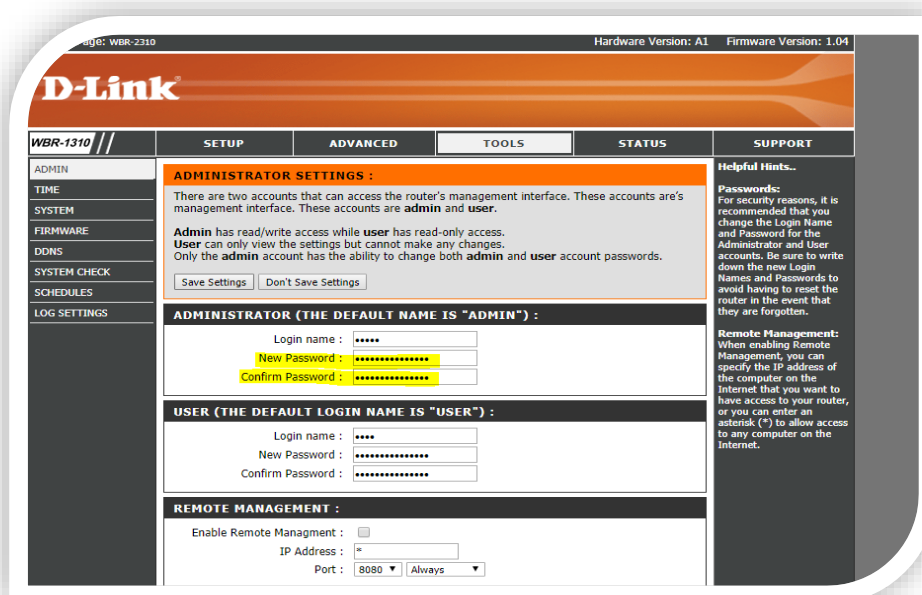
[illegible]age: WBR-2310

Hardware Version: A1 Firmware Version: 1.04

D-Link

WBR-1310

SETUP

ADVANCED

TOOLS

STATUS

SUPPORT

ADMIN

TIME

SYSTEM

FIRMWARE

DDNS

SYSTEM CHECK

SCHEDULES

LOG SETTINGS

ADMINISTRATOR SETTINGS :

There are two accounts that can access the router's management interface. These accounts are's management interface. These accounts are **admin** and **user**.

**Admin** has read/write access while **user** has read-only access.
**User** can only view the settings but cannot make any changes.
Only the **admin** account has the ability to change both **admin** and **user** account passwords.

Save Settings

Don't Save Settings

ADMINISTRATOR (THE DEFAULT NAME IS "ADMIN") :

Login name : •••••

New Password : •••••••••••••••

Confirm Password : •••••••••••••••

USER (THE DEFAULT LOGIN NAME IS "USER") :

Login name : ••••

New Password : •••••••••••••••

Confirm Password : •••••••••••••••

REMOTE MANAGEMENT :

Enable Remote Managment :

IP Address : *

Port : 8080 Always

Helpful Hints..

Passwords:
For security reasons, it is recommended that you change the Login Name and Password for the Administrator and User accounts. Be sure to write down the new Login Names and Passwords to avoid having to reset the router in the event that they are forgotten.

Remote Management:
When enabling Remote Management, you can specify the IP address of the computer on the Internet that you want to have access to your router, or you can enter an asterisk (*) to allow access to any computer on the Internet.